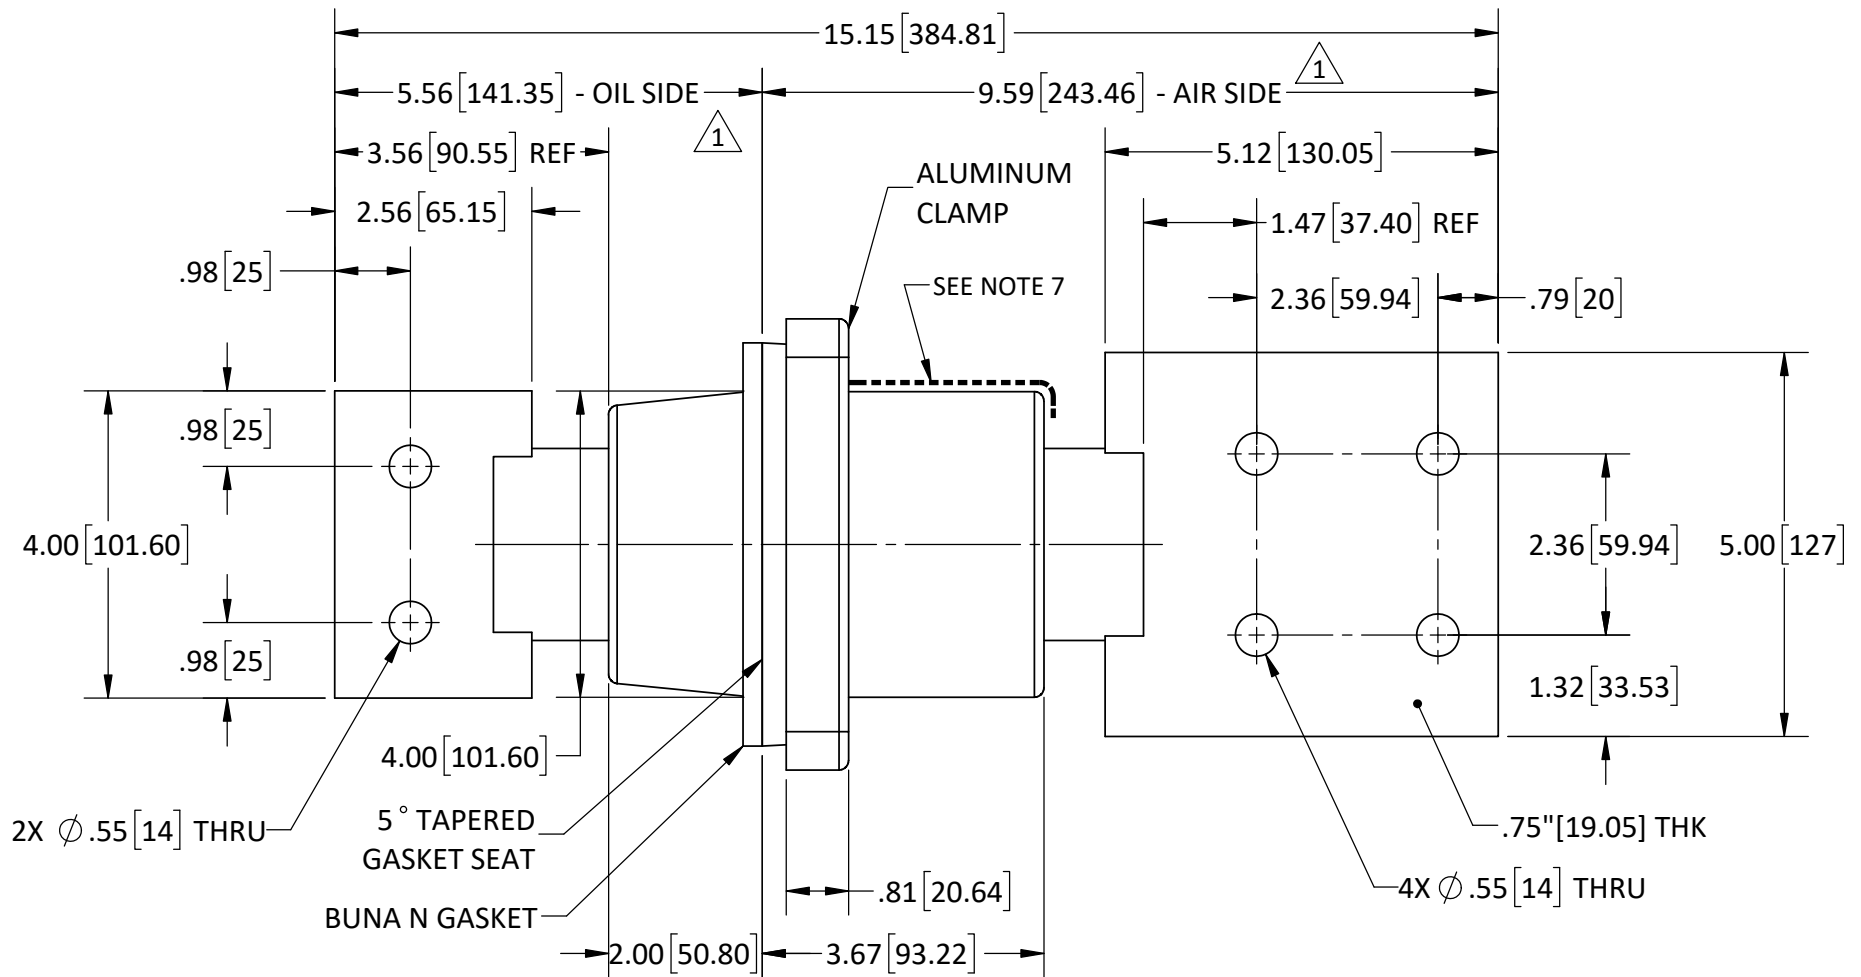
15.15 [384.81]

5.56 [141.35] - OIL SIDE

9.59 [243.46] - AIR SIDE

1

1

3.56 [90.55] REF

5.12 [130.05]

ALUMINUM CLAMP

2.56 [65.15]

1.47 [37.40] REF

.98 [25]

SEE NOTE 7

2.36 [59.94]

.79 [20]

.98 [25]

4.00 [101.60]

2.36 [59.94]

5.00 [127]

.98 [25]

1.32 [33.53]

4.00 [101.60]

2X $\varnothing$.55 [14] THRU

5° TAPERED GASKET SEAT

.75"[19.05] THK

4X $\varnothing$.55 [14] THRU

.81 [20.64]

BUNA N GASKET

2.00 [50.80]

3.67 [93.22]